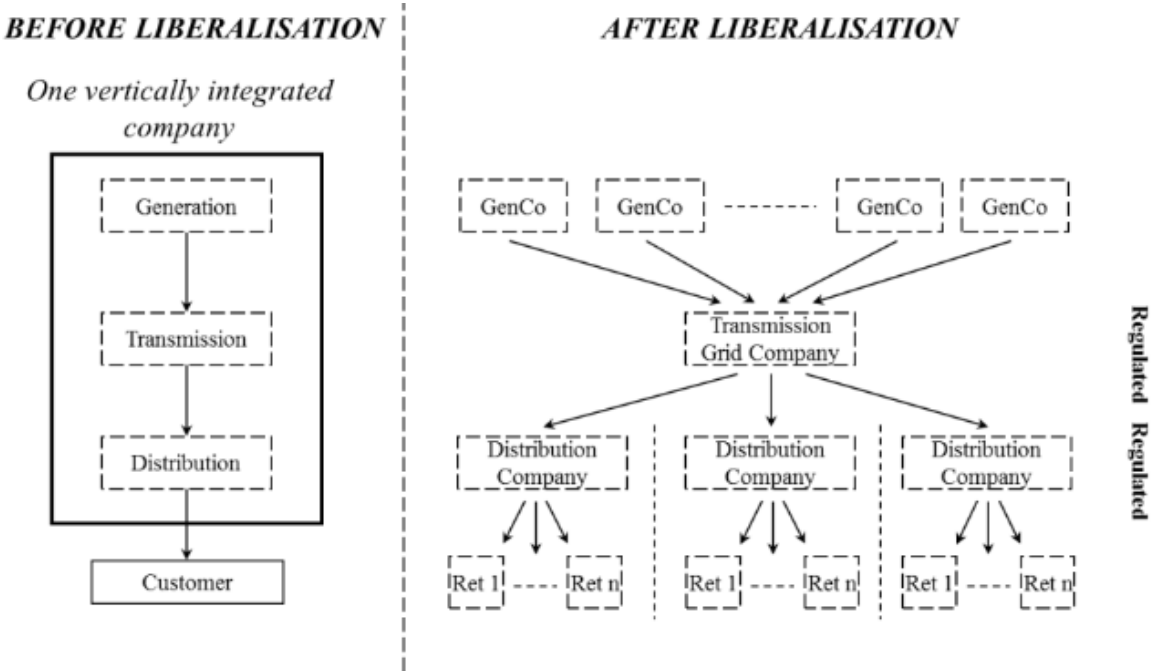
BEFORE LIBERALISATION

One vertically integrated company

Generation

Transmission

Distribution

Customer

AFTER LIBERALISATION

GenCo

GenCo

GenCo

GenCo

Transmission Grid Company

Distribution Company

Distribution Company

Distribution Company

Ret 1

Ret n

Ret 1

Ret n

Ret 1

Ret n

Regulated

Regulated